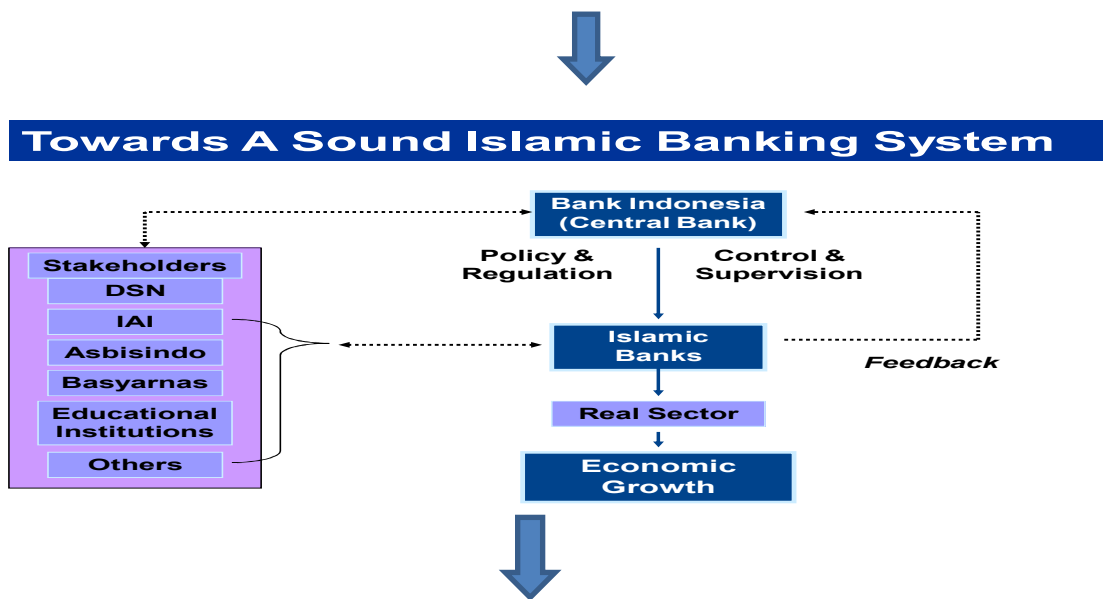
Towards A Sound Islamic Banking System

Bank Indonesia (Central Bank)

Policy & Regulation

Control & Supervision

Stakeholders

DSN

IAI

Asbisindo

Basyarnas

Educational Institutions

Others

Islamic Banks

Feedback

Real Sector

Economic Growth